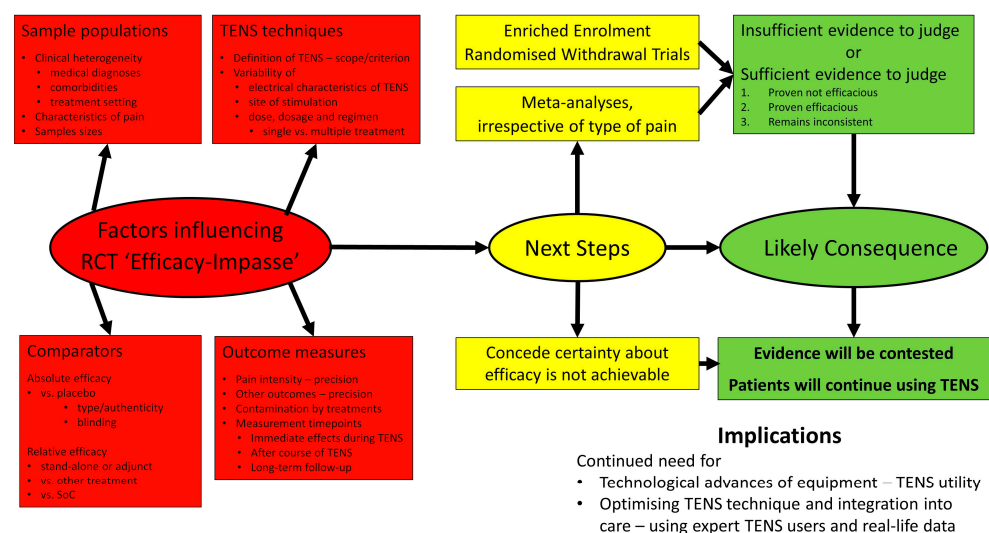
Sample populations

- Clinical heterogeneity
  - medical diagnoses
  - comorbidities
  - treatment setting
- Characteristics of pain
- Samples sizes

TENS techniques

- Definition of TENS – scope/criterion
- Variability of
  - electrical characteristics of TENS
  - site of stimulation
  - dose, dosage and regimen
    - single vs. multiple treatment

Enriched Enrolment Randomised Withdrawal Trials

Meta-analyses, irrespective of type of pain

Insufficient evidence to judge
or
Sufficient evidence to judge
1. Proven not efficacious
2. Proven efficacious
3. Remains inconsistent

Factors influencing RCT 'Efficacy-Impasse'

Next Steps

Likely Consequence

Comparators

Absolute efficacy
- vs. placebo
  - type/authenticity
  - blinding

Relative efficacy
- stand-alone or adjunct
- vs. other treatment
- vs. SoC

Outcome measures

- Pain intensity – precision
- Other outcomes – precision
- Contamination by treatments
- Measurement timepoints
  - Immediate effects during TENS
  - After course of TENS
  - Long-term follow-up

Concede certainty about efficacy is not achievable

Evidence will be contested

Patients will continue using TENS

Implications

Continued need for
- Technological advances of equipment – TENS utility
- Optimising TENS technique and integration into care – using expert TENS users and real-life data